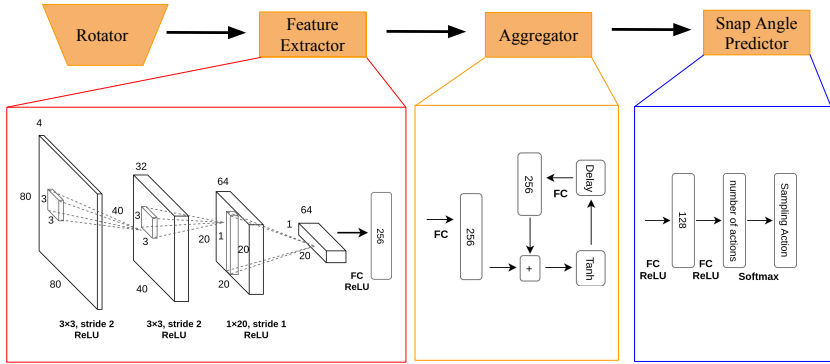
Rotator

Feature Extractor

Aggregator

Snap Angle Predictor

4
80
3
3
80
32
40
3
3
40
64
1
20
20
20
64
1
20
256
FC
ReLU

3×3, stride 2
ReLU

3×3, stride 2
ReLU

1×20, stride 1
ReLU

FC
256
256
FC
Delay
+
Tanh

FC
ReLU
128
FC
ReLU
number of actions
Softmax
Sampling Action